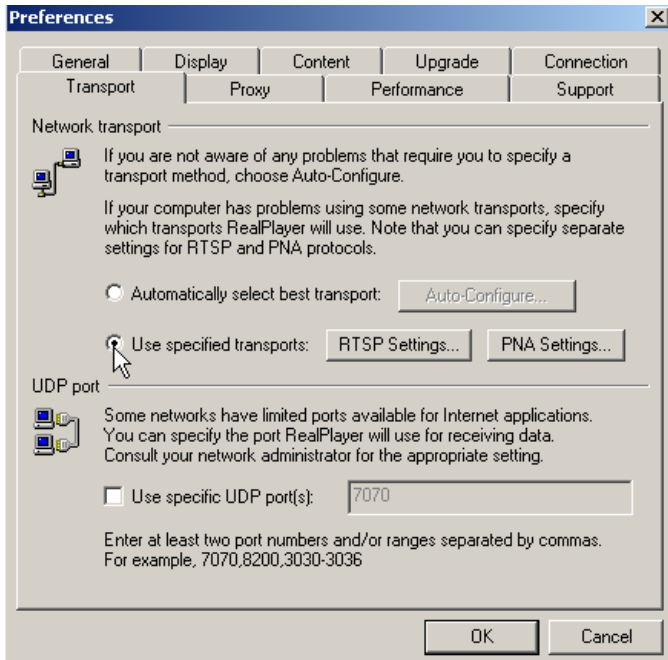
Preferences

General | Display | Content | Upgrade | Connection
Transport | Proxy | Performance | Support

Network transport

If you are not aware of any problems that require you to specify a transport method, choose Auto-Configure.

If your computer has problems using some network transports, specify which transports RealPlayer will use. Note that you can specify separate settings for RTSP and PNA protocols.

Automatically select best transport: Auto-Configure...

Use specified transports: RTSP Settings... PNA Settings...

UDP port

Some networks have limited ports available for Internet applications. You can specify the port RealPlayer will use for receiving data. Consult your network administrator for the appropriate setting.

Use specific UDP port(s): 7070

Enter at least two port numbers and/or ranges separated by commas. For example, 7070,8200,3030-3036

OK Cancel